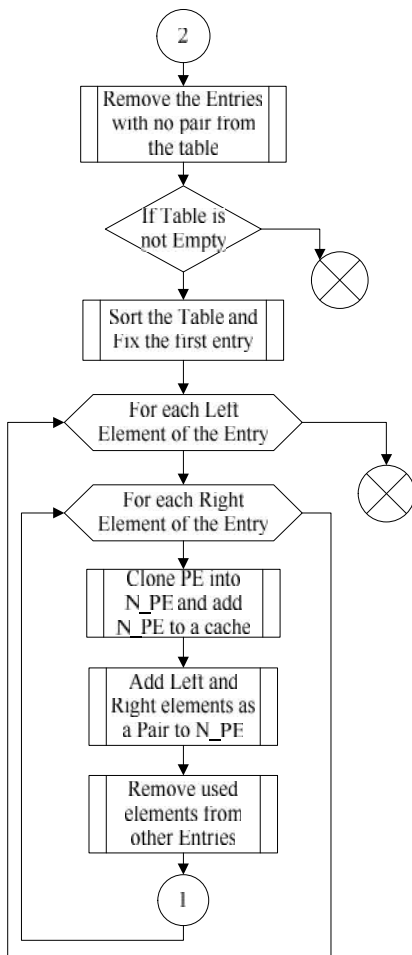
2

Remove the Entries with no pair from the table

If Table is not Empty

Sort the Table and Fix the first entry

For each Left Element of the Entry

For each Right Element of the Entry

Clone PE into N_PE and add N_PE to a cache

Add Left and Right elements as a Pair to N_PE

Remove used elements from other Entries

1